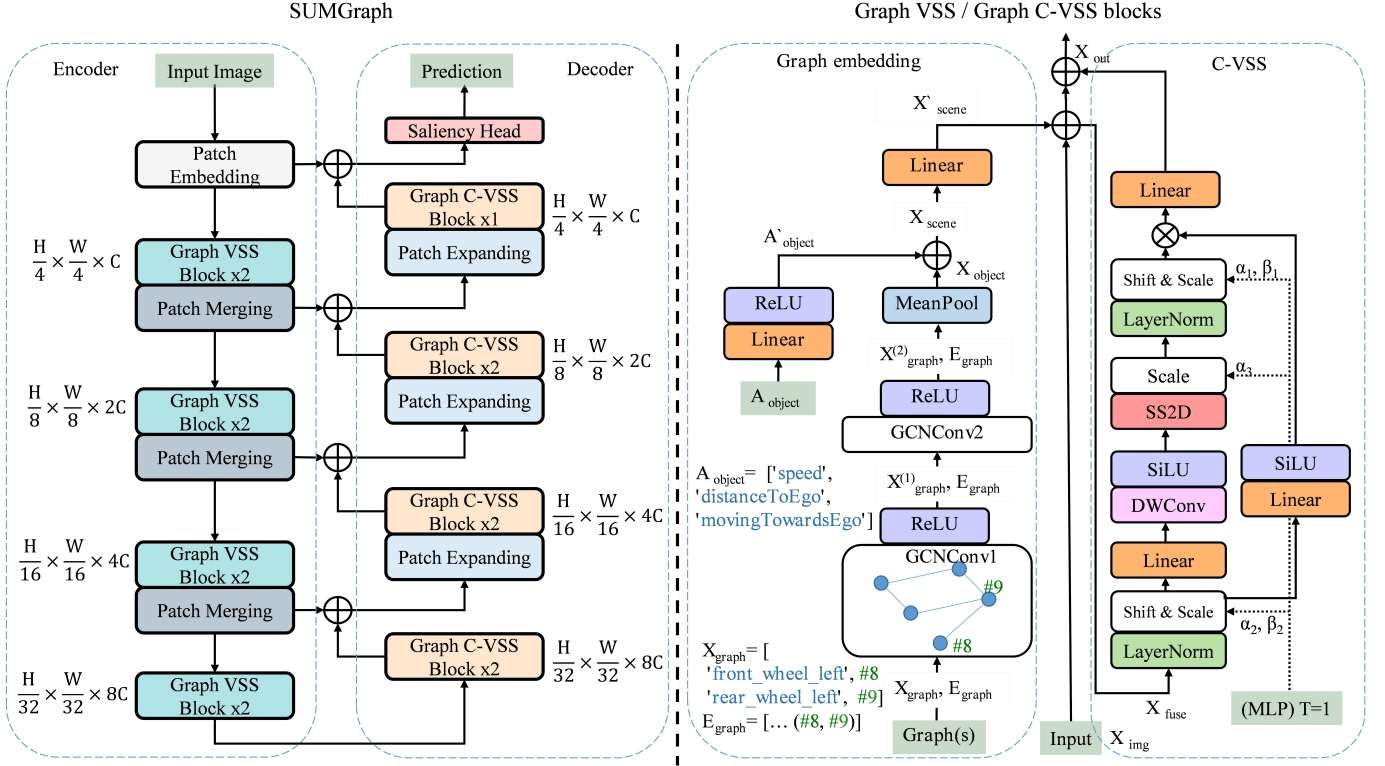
SUMGraph

Encoder

Input Image

Patch Embedding

$\frac{H}{4} \times \frac{W}{4} \times C$

Graph VSS Block x2

Patch Merging

$\frac{H}{8} \times \frac{W}{8} \times 2C$

Graph VSS Block x2

Patch Merging

$\frac{H}{16} \times \frac{W}{16} \times 4C$

Graph VSS Block x2

Patch Merging

$\frac{H}{32} \times \frac{W}{32} \times 8C$

Graph VSS Block x2

Prediction

Decoder

Saliency Head

Graph C-VSS Block x1

$\frac{H}{4} \times \frac{W}{4} \times C$

Patch Expanding

Graph C-VSS Block x2

$\frac{H}{8} \times \frac{W}{8} \times 2C$

Patch Expanding

Graph C-VSS Block x2

$\frac{H}{16} \times \frac{W}{16} \times 4C$

Patch Expanding

Graph C-VSS Block x2

$\frac{H}{32} \times \frac{W}{32} \times 8C$

Graph VSS / Graph C-VSS blocks

Graph embedding

X`$_{scene}$

Linear

X$_{scene}$

A`$_{object}$

X$_{object}$

ReLU

Linear

A$_{object}$

MeanPool

X$^{(2)}_{graph}$, E$_{graph}$

ReLU

GCNConv2

A$_{object}$= ['speed', 'distanceToEgo', 'movingTowardsEgo']

X$^{(1)}_{graph}$, E$_{graph}$

ReLU

GCNConv1

#9

#8

X$_{graph}$= [ 'front_wheel_left', #8 'rear_wheel_left', #9]

E$_{graph}$= [... (#8, #9)]

X$_{graph}$, E$_{graph}$

Graph(s)

X$_{out}$

Input

X$_{img}$

C-VSS

Linear

Shift & Scale

$\alpha_1$, $\beta_1$

LayerNorm

Scale

$\alpha_3$

SS2D

SiLU

SiLU

DWConv

Linear

Linear

Shift & Scale

$\alpha_2$, $\beta_2$

LayerNorm

X$_{fuse}$

(MLP) T=1